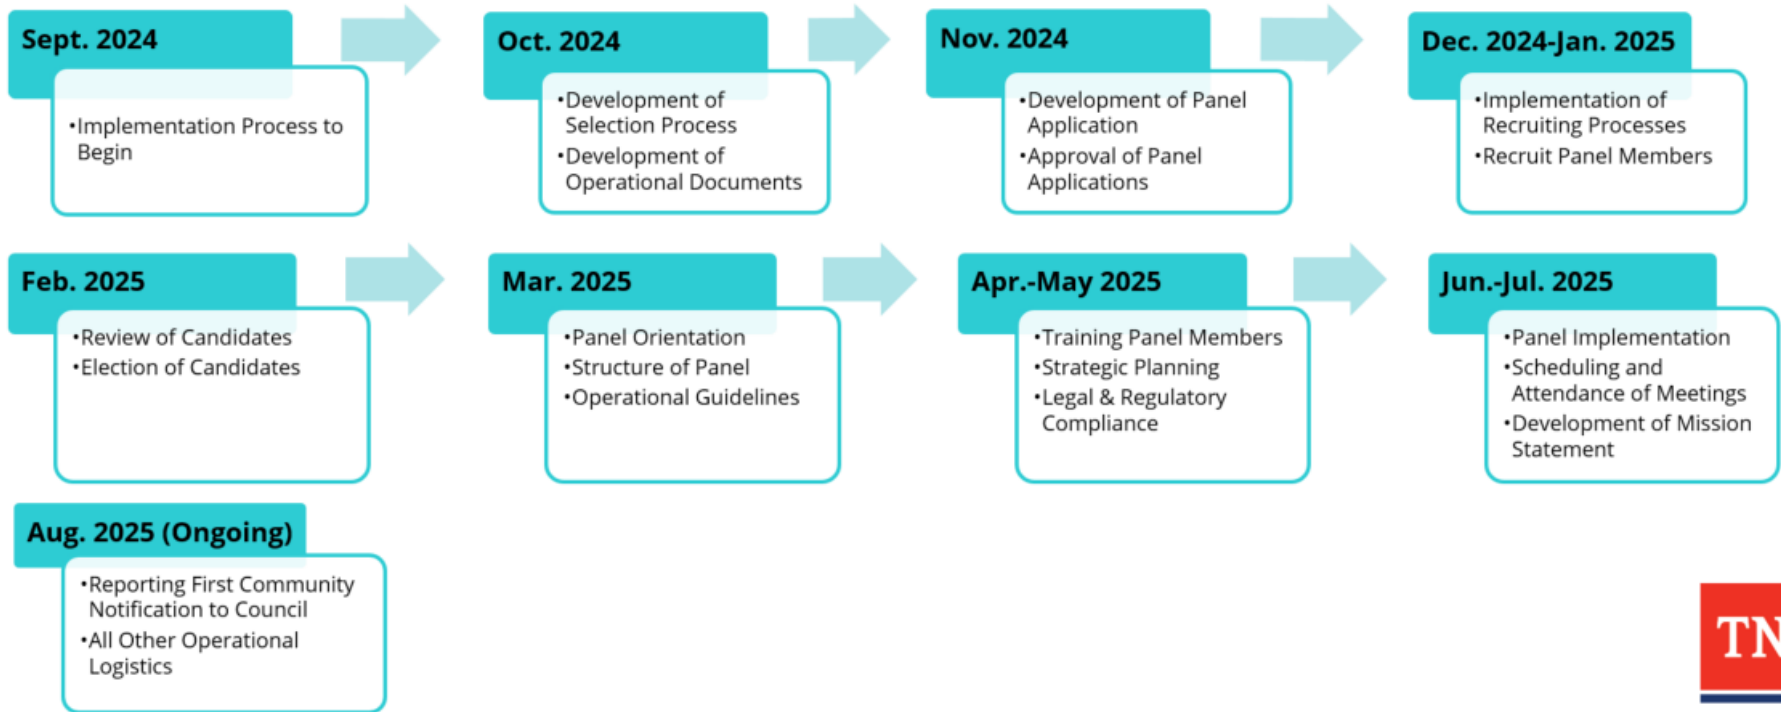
Sept. 2024

•Implementation Process to Begin

Oct. 2024

•Development of Selection Process
•Development of Operational Documents

Nov. 2024

•Development of Panel Application
•Approval of Panel Applications

Dec. 2024-Jan. 2025

•Implementation of Recruiting Processes
•Recruit Panel Members

Feb. 2025

•Review of Candidates
•Election of Candidates

Mar. 2025

•Panel Orientation
•Structure of Panel
•Operational Guidelines

Apr.-May 2025

•Training Panel Members
•Strategic Planning
•Legal & Regulatory Compliance

Jun.-Jul. 2025

•Panel Implementation
•Scheduling and Attendance of Meetings
•Development of Mission Statement

Aug. 2025 (Ongoing)

•Reporting First Community Notification to Council
•All Other Operational Logistics

TN